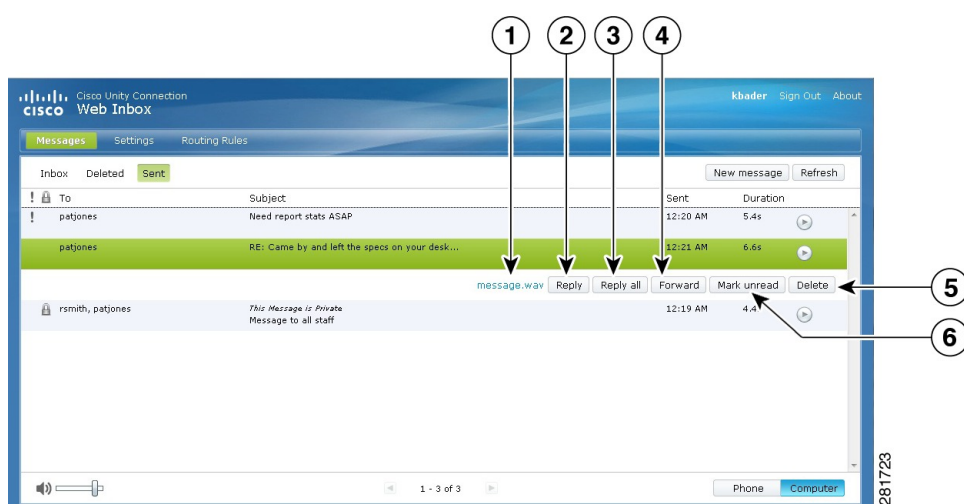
1 2 3 4

cisco Cisco Unity Connection Web Inbox

kbader Sign Out About

Messages Settings Routing Rules

Inbox Deleted Sent

New message Refresh

| ! | 🔒 | To | Subject | Sent | Duration |
|---|---|---|---|---|---|
| ! | | patjones | Need report stats ASAP | 12:20 AM | 5.4s |
| | | patjones | RE: Came by and left the specs on your desk... | 12:21 AM | 6.6s |
| | 🔒 | rsmith, patjones | This Message is Private Message to all staff | 12:19 AM | 4.4 |

message.wav Reply Reply all Forward Mark unread Delete

5

6

1 - 3 of 3

Phone Computer

281723